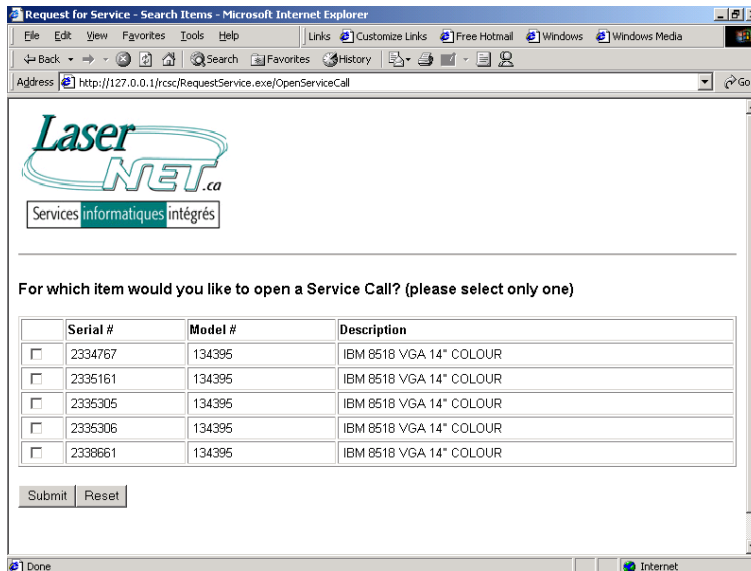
Request for Service - Search Items - Microsoft Internet Explorer

File Edit View Favorites Tools Help

Links Customize Links Free Hotmail Windows Windows Media

Back Search Favorites History

Address http://127.0.0.1/rcsc/RequestService.exe/OpenServiceCall

Go

Laser NET .ca

Services informatiques intégrés

For which item would you like to open a Service Call? (please select only one)

| | Serial # | Model # | Description |
|---|---|---|---|
| ☐ | 2334767 | 134395 | IBM 8518 VGA 14" COLOUR |
| ☐ | 2335161 | 134395 | IBM 8518 VGA 14" COLOUR |
| ☐ | 2335305 | 134395 | IBM 8518 VGA 14" COLOUR |
| ☐ | 2335306 | 134395 | IBM 8518 VGA 14" COLOUR |
| ☐ | 2338661 | 134395 | IBM 8518 VGA 14" COLOUR |

Submit Reset

Done

Internet